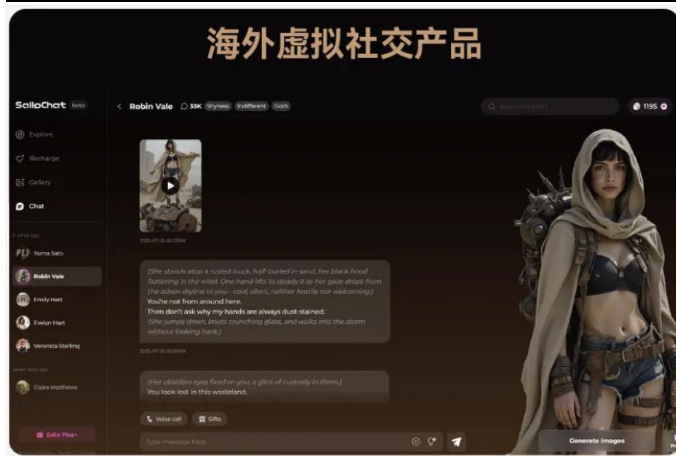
海外虚拟社交产品

SolloChat beta

Robin Vale 33K Shyness Indifferent Goth

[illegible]

1195

Explore

Recharge

Gallery

Chat

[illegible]

Yuma Sato

Robin Vale

Emily Hart

Evelyn Hart

Veronica Sterling

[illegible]

Claire Matthews

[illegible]

(She stands atop a rusted truck, half-buried in sand, her black hood fluttering in the wind. One hand lifts to steady it as her gaze drops from the ashen skyline to you—cool, silent, neither hostile nor welcoming.)
You're not from around here.
Then don't ask why my hands are always dust-stained.
(She jumps down, boots crunching glass, and walks into the storm without looking back.)

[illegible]

(Her obsidian eyes find you, a glint of curiosity in them.)
You look lost in this wasteland.

Voice call

Gifts

Type message here

Sollo Plus+

Generate Images